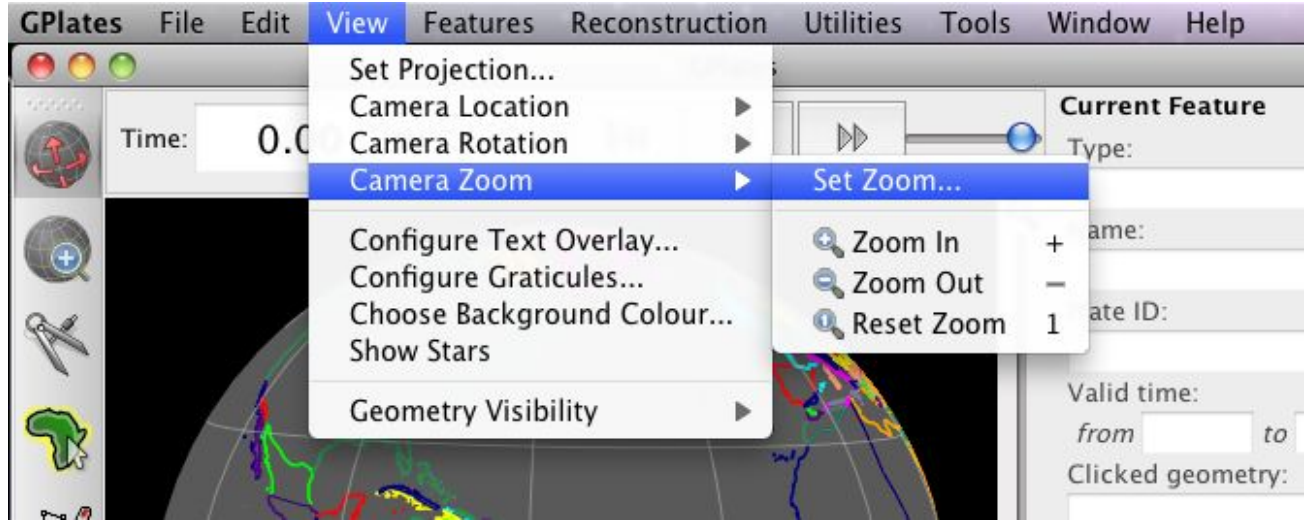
GPlates File Edit View Features Reconstruction Utilities Tools Window Help

Time: 0.0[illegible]

Set Projection...
Camera Location
Camera Rotation
Camera Zoom
Configure Text Overlay...
Configure Graticules...
Choose Background Colour...
Show Stars
Geometry Visibility

Set Zoom...
Zoom In +
Zoom Out −
Reset Zoom 1

Current Feature
Type:
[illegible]ame:
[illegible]ate ID:
Valid time:
from to
Clicked geometry: